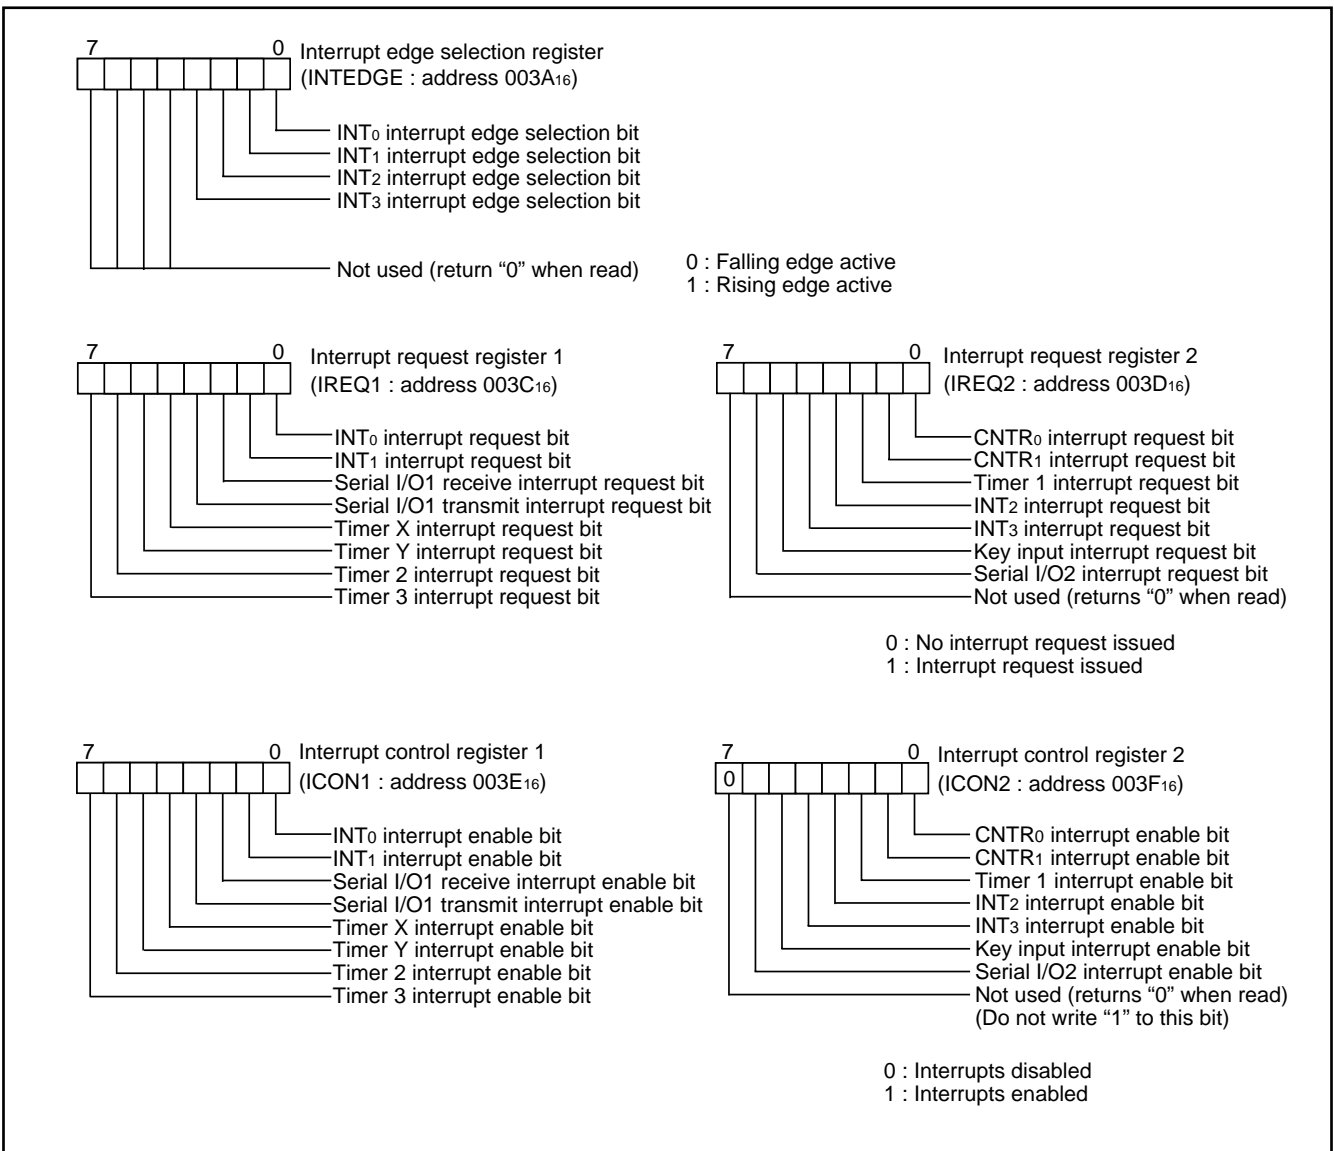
7 0 Interrupt edge selection register (INTEDGE : address $003A_{16}$)

$INT_0$ interrupt edge selection bit
$INT_1$ interrupt edge selection bit
$INT_2$ interrupt edge selection bit
$INT_3$ interrupt edge selection bit

Not used (return “0” when read)

0 : Falling edge active
1 : Rising edge active

7 0 Interrupt request register 1 (IREQ1 : address $003C_{16}$)

$INT_0$ interrupt request bit
$INT_1$ interrupt request bit
Serial I/O1 receive interrupt request bit
Serial I/O1 transmit interrupt request bit
Timer X interrupt request bit
Timer Y interrupt request bit
Timer 2 interrupt request bit
Timer 3 interrupt request bit

7 0 Interrupt request register 2 (IREQ2 : address $003D_{16}$)

$CNTR_0$ interrupt request bit
$CNTR_1$ interrupt request bit
Timer 1 interrupt request bit
$INT_2$ interrupt request bit
$INT_3$ interrupt request bit
Key input interrupt request bit
Serial I/O2 interrupt request bit
Not used (returns “0” when read)

0 : No interrupt request issued
1 : Interrupt request issued

7 0 Interrupt control register 1 (ICON1 : address $003E_{16}$)

$INT_0$ interrupt enable bit
$INT_1$ interrupt enable bit
Serial I/O1 receive interrupt enable bit
Serial I/O1 transmit interrupt enable bit
Timer X interrupt enable bit
Timer Y interrupt enable bit
Timer 2 interrupt enable bit
Timer 3 interrupt enable bit

7 0 Interrupt control register 2 (ICON2 : address $003F_{16}$)
0

$CNTR_0$ interrupt enable bit
$CNTR_1$ interrupt enable bit
Timer 1 interrupt enable bit
$INT_2$ interrupt enable bit
$INT_3$ interrupt enable bit
Key input interrupt enable bit
Serial I/O2 interrupt enable bit
Not used (returns “0” when read)
(Do not write “1” to this bit)

0 : Interrupts disabled
1 : Interrupts enabled